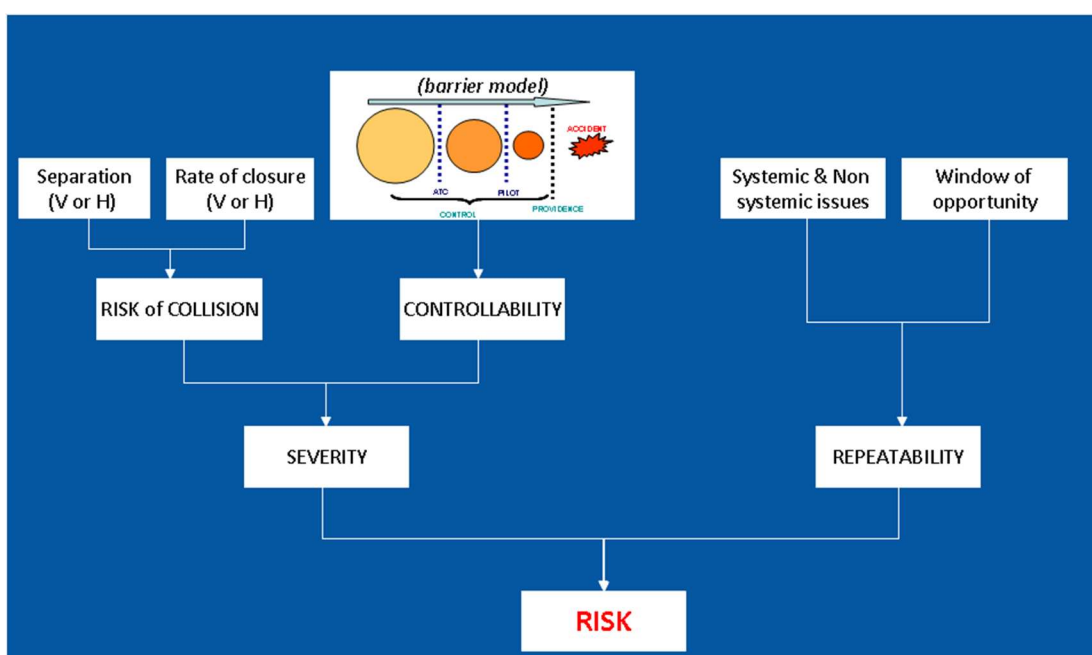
(barrier model)

ACCIDENT

ATC

PILOT

CONTROL

PROVIDENCE

Separation (V or H)

Rate of closure (V or H)

Systemic & Non systemic issues

Window of opportunity

RISK of COLLISION

CONTROLLABILITY

SEVERITY

REPEATABILITY

RISK